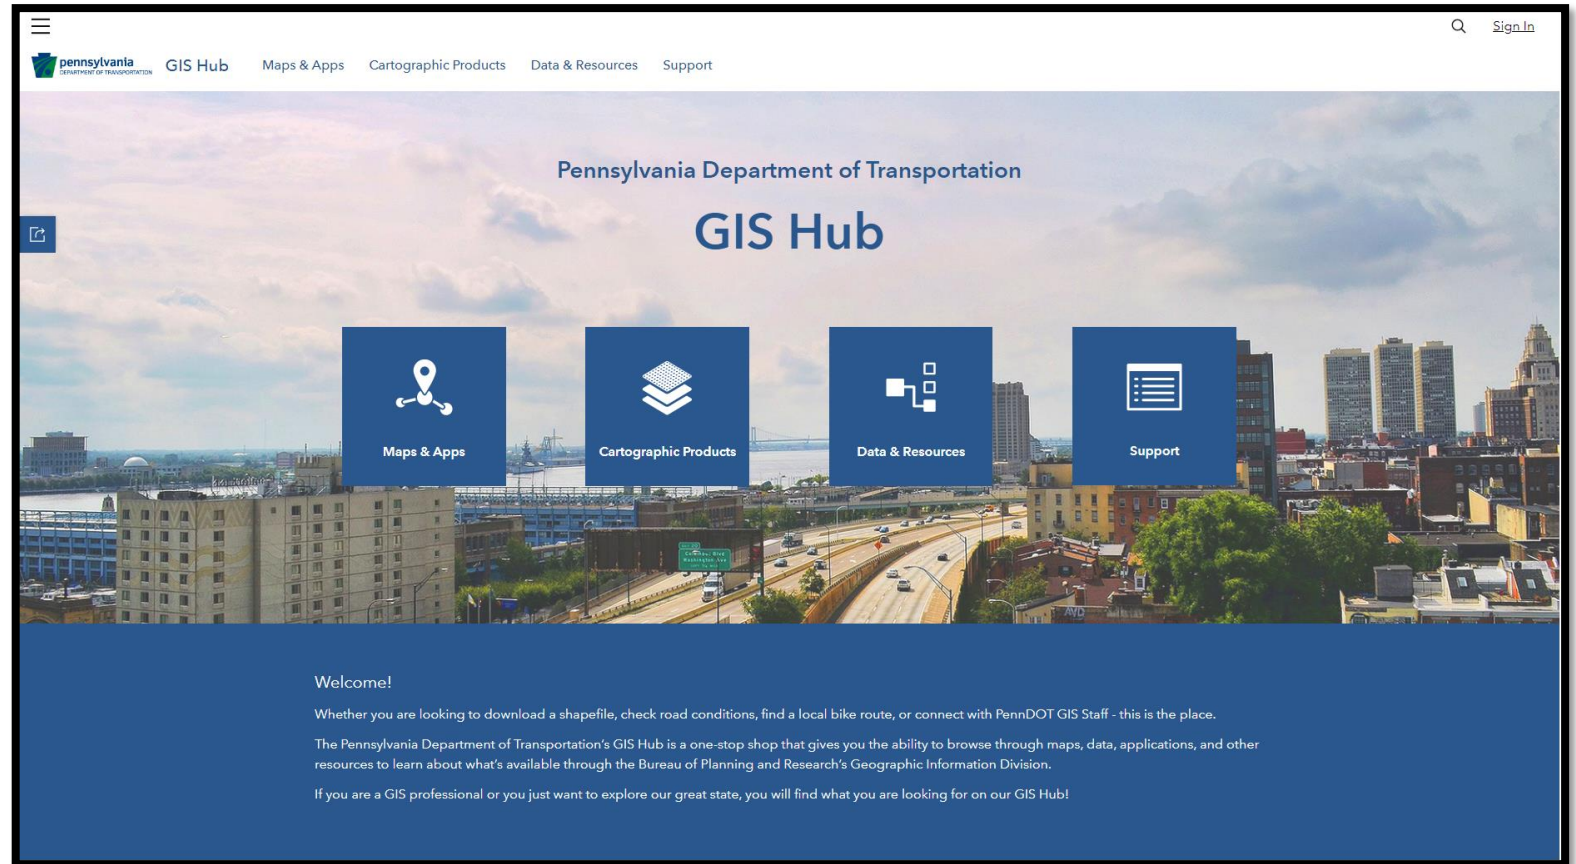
Sign In

pennsylvania
DEPARTMENT OF TRANSPORTATION

GIS Hub

Maps & Apps

Cartographic Products

Data & Resources

Support

Pennsylvania Department of Transportation

GIS Hub

Maps & Apps

Cartographic Products

Data & Resources

Support

Welcome!

Whether you are looking to download a shapefile, check road conditions, find a local bike route, or connect with PennDOT GIS Staff - this is the place.

The Pennsylvania Department of Transportation's GIS Hub is a one-stop shop that gives you the ability to browse through maps, data, applications, and other resources to learn about what's available through the Bureau of Planning and Research's Geographic Information Division.

If you are a GIS professional or you just want to explore our great state, you will find what you are looking for on our GIS Hub!